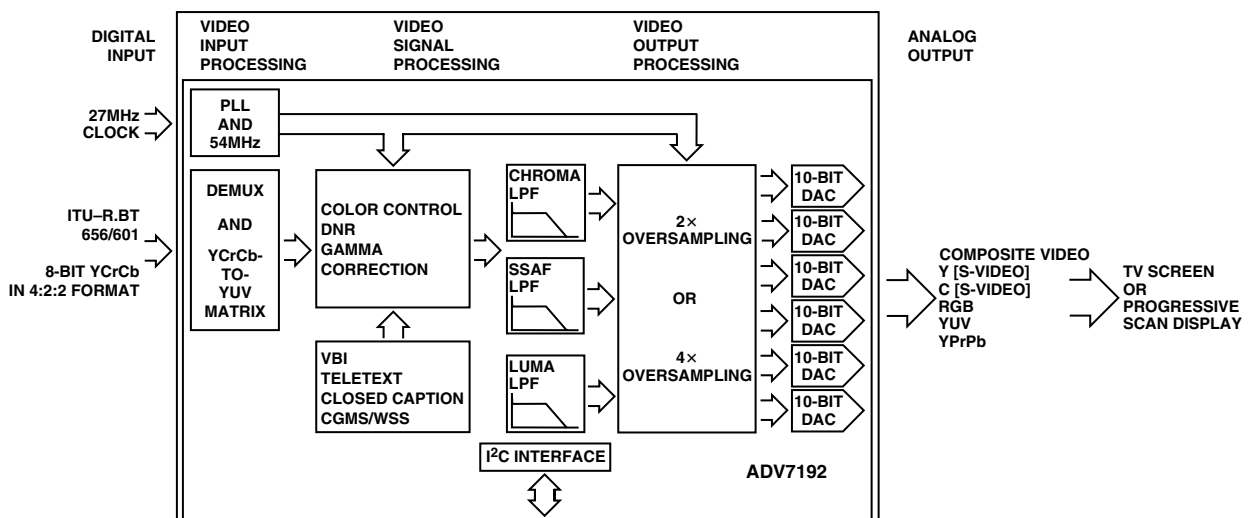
DIGITAL INPUT

VIDEO INPUT PROCESSING

VIDEO SIGNAL PROCESSING

VIDEO OUTPUT PROCESSING

ANALOG OUTPUT

27MHz CLOCK

PLL AND 54MHz

ITU–R.BT 656/601

8-BIT YCrCb IN 4:2:2 FORMAT

DEMUX AND YCrCb-TO-YUV MATRIX

COLOR CONTROL DNR GAMMA CORRECTION

VBI TELETEXT CLOSED CAPTION CGMS/WSS

CHROMA LPF

SSAF LPF

LUMA LPF

2× OVERSAMPLING OR 4× OVERSAMPLING

10-BIT DAC

10-BIT DAC

10-BIT DAC

10-BIT DAC

10-BIT DAC

10-BIT DAC

COMPOSITE VIDEO
Y [S-VIDEO]
C [S-VIDEO]
RGB
YUV
YPrPb

TV SCREEN OR PROGRESSIVE SCAN DISPLAY

I$^2$C INTERFACE

ADV7192